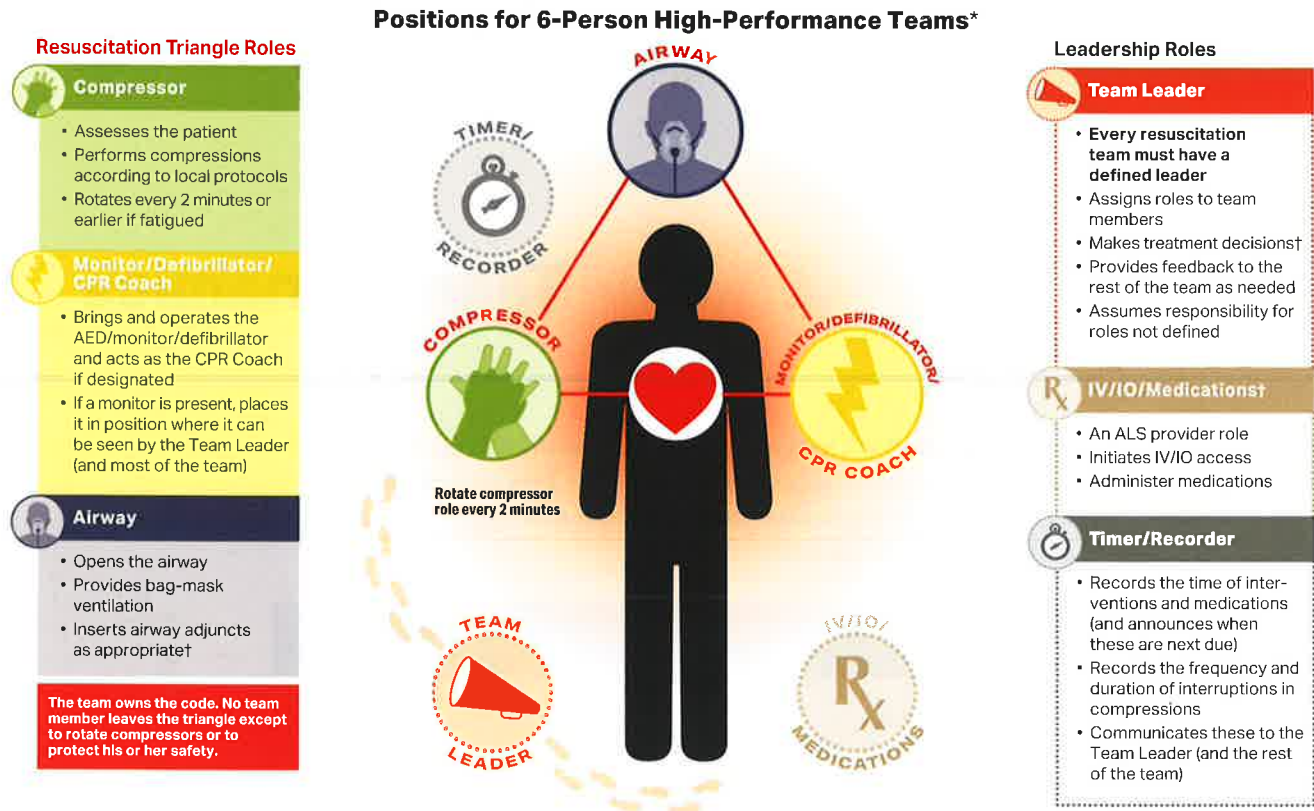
Positions for 6-Person High-Performance Teams*

Resuscitation Triangle Roles

Compressor

• Assesses the patient
• Performs compressions according to local protocols
• Rotates every 2 minutes or earlier if fatigued

Monitor/Defibrillator/ CPR Coach

• Brings and operates the AED/monitor/defibrillator and acts as the CPR Coach if designated
• If a monitor is present, places it in position where it can be seen by the Team Leader (and most of the team)

Airway

• Opens the airway
• Provides bag-mask ventilation
• Inserts airway adjuncts as appropriate†

The team owns the code. No team member leaves the triangle except to rotate compressors or to protect his or her safety.

AIRWAY

TIMER/ RECORDER

COMPRESSOR

MONITOR/DEFIBRILLATOR/ CPR COACH

Rotate compressor role every 2 minutes

TEAM LEADER

IV/IO/ MEDICATIONS

Leadership Roles

Team Leader

• Every resuscitation team must have a defined leader
• Assigns roles to team members
• Makes treatment decisions†
• Provides feedback to the rest of the team as needed
• Assumes responsibility for roles not defined

IV/IO/Medications†

• An ALS provider role
• Initiates IV/IO access
• Administer medications

Timer/Recorder

• Records the time of interventions and medications (and announces when these are next due)
• Records the frequency and duration of interruptions in compressions
• Communicates these to the Team Leader (and the rest of the team)